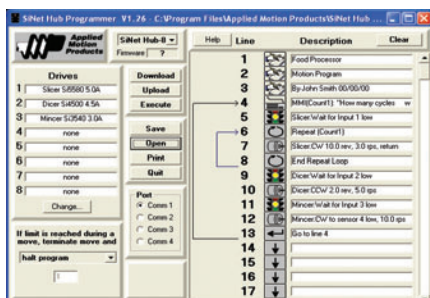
SiNet Hub Programmer V1.26 - C:\Program Files\Applied Motion Products\SiNet Hub ...

Applied Motion Products

SiNet Hub-8

Firmware ?

Help

Line

Description

Clear

Drives

1 Slicer Si5580 5.0A

2 Dicer Si4500 4.5A

3 Mincer Si3540 3.0A

4 none

5 none

6 none

7 none

8 none

Change...

Download

Upload

Execute

Save

Open

Print

Quit

Port

Comm 1

Comm 2

Comm 3

Comm 4

If limit is reached during a move, terminate move and

halt program

1

| Line | Description |
|---|---|
| 1 | Food Processor |
| 2 | Motion Program |
| 3 | By John Smith 00/00/00 |
| 4 | MMI[Count1]: "How many cycles w |
| 5 | Slicer:Wait for Input 1 low |
| 6 | Repeat (Count1) |
| 7 | Slicer:CW 10.0 rev, 3.0 rps, return |
| 8 | End Repeat Loop |
| 9 | Dicer:Wait for Input 2 low |
| 10 | Dicer:CCW 2.0 rev, 5.0 rps |
| 11 | Mincer:Wait for Input 3 low |
| 12 | Mincer:CW to sensor 4 low, 10.0 rps |
| 13 | Go to line 4 |
| 14 | |
| 15 | |
| 16 | |
| 17 | |